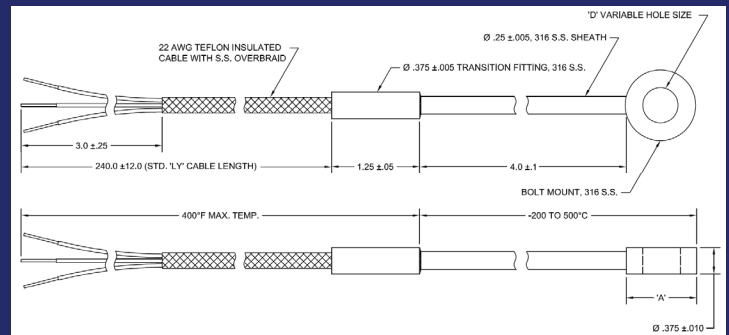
'D' VARIABLE HOLE SIZE

Ø .25 ±.005, 316 S.S. SHEATH

22 AWG TEFLON INSULATED CABLE WITH S.S. OVERBRAID

Ø .375 ±.005 TRANSITION FITTING, 316 S.S.

3.0 ±.25

240.0 ±12.0 (STD. 'LY' CABLE LENGTH)

1.25 ±.05

4.0 ±.1

BOLT MOUNT, 316 S.S.

400°F MAX. TEMP.

-200 TO 500°C

'A'

Ø .375 ±.010